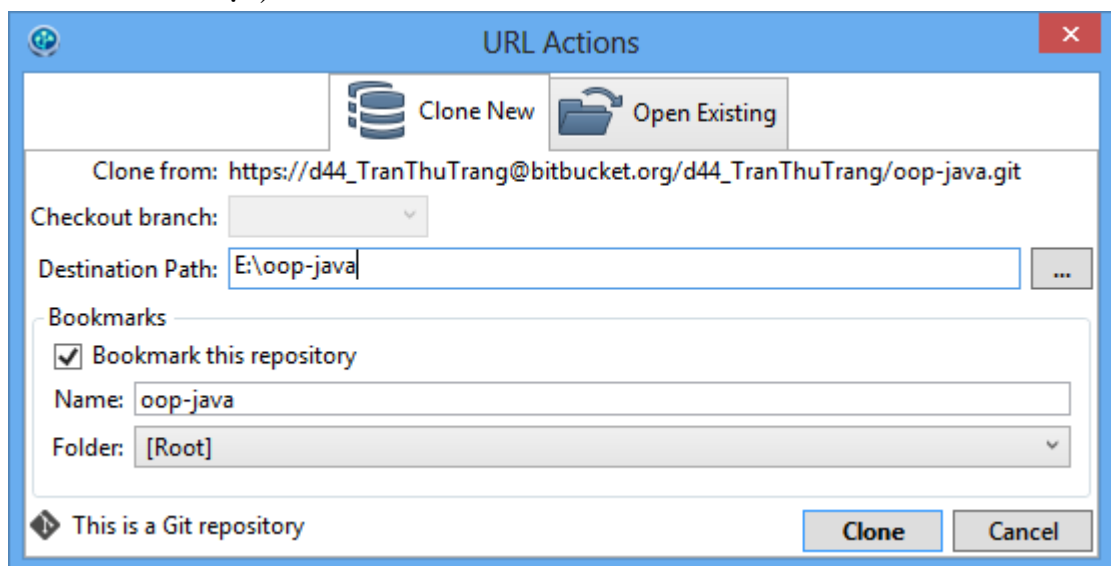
URL Actions

Clone New

Open Existing

Clone from: https://d44_TranThuTrang@bitbucket.org/d44_TranThuTrang/oop-java.git

Checkout branch:

Destination Path: E:\oop-java

...

Bookmarks

Bookmark this repository

Name: oop-java

Folder: [Root]

This is a Git repository

Clone

Cancel